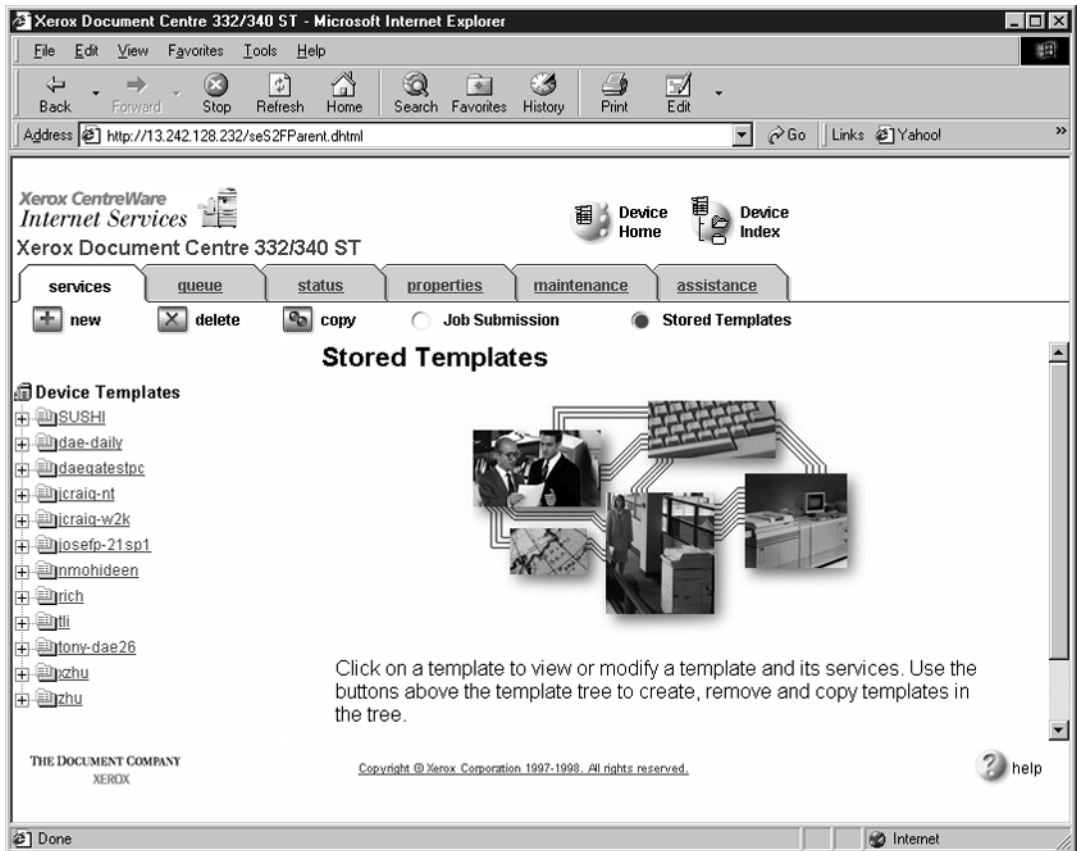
Xerox Document Centre 332/340 ST - Microsoft Internet Explorer

File Edit View Favorites Tools Help

Back Forward Stop Refresh Home Search Favorites History Print Edit

Address http://13.242.128.232/seS2FParent.dhtml Go Links Yahoo!

Xerox CentreWare
Internet Services
Xerox Document Centre 332/340 ST

Device Home

Device Index

services queue status properties maintenance assistance

new delete copy Job Submission Stored Templates

Stored Templates

Device Templates
SUSHI
dae-daily
daegatestpc
jcraig-nt
jcraig-w2k
josefp-21sp1
nmohideen
rich
tli
tony-dae26
xzhu
zhu

Click on a template to view or modify a template and its services. Use the buttons above the template tree to create, remove and copy templates in the tree.

THE DOCUMENT COMPANY
XEROX

Copyright © Xerox Corporation 1997-1998. All rights reserved.

help

Done

Internet